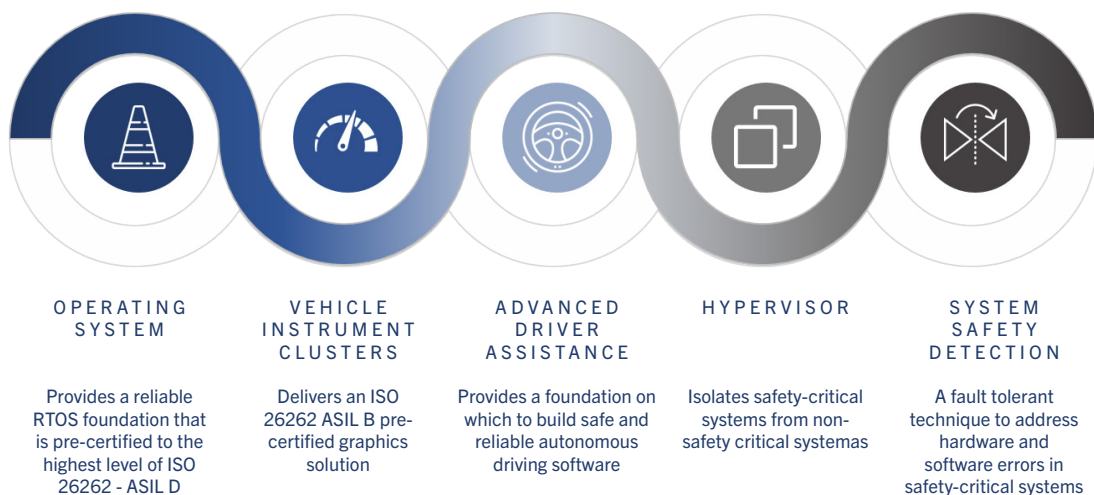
OPERATING SYSTEM

Provides a reliable RTOS foundation that is pre-certified to the highest level of ISO 26262 - ASIL D

VEHICLE INSTRUMENT CLUSTERS

Delivers an ISO 26262 ASIL B pre-certified graphics solution

ADVANCED DRIVER ASSISTANCE

Provides a foundation on which to build safe and reliable autonomous driving software

HYPERVISOR

Isolates safety-critical systems from non-safety critical systemas

SYSTEM SAFETY DETECTION

A fault tolerant technique to address hardware and software errors in safety-critical systems